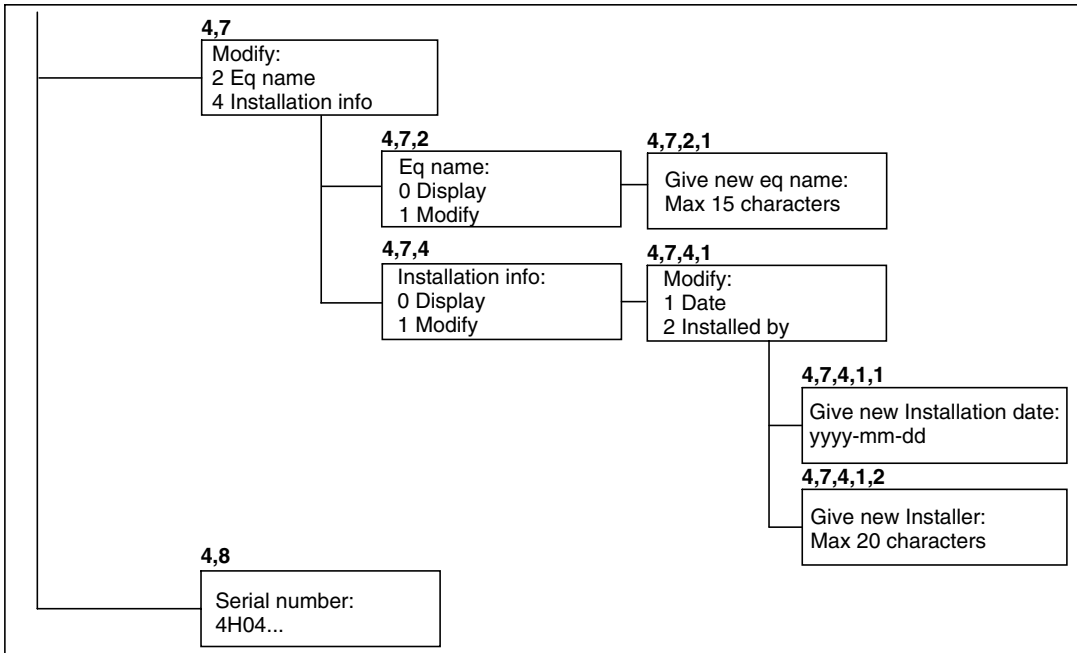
4,7
Modify:
2 Eq name
4 Installation info

4,7,2
Eq name:
0 Display
1 Modify

4,7,2,1
Give new eq name:
Max 15 characters

4,7,4
Installation info:
0 Display
1 Modify

4,7,4,1
Modify:
1 Date
2 Installed by

4,7,4,1,1
Give new Installation date:
yyyy-mm-dd

4,7,4,1,2
Give new Installer:
Max 20 characters

4,8
Serial number:
4H04...